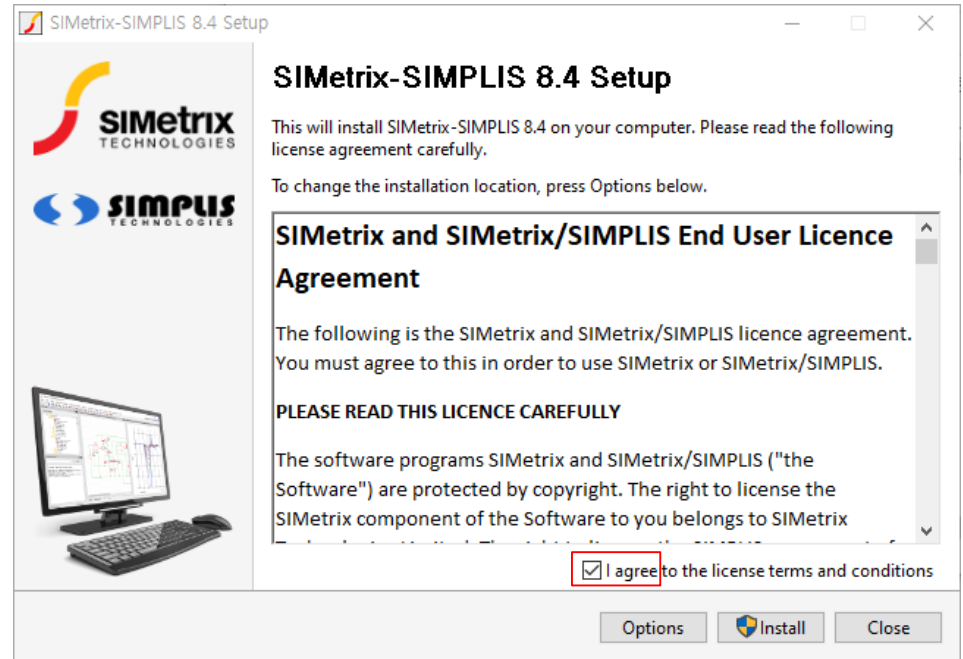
SIMetrix-SIMPLIS 8.4 Setup

SIMetrix TECHNOLOGIES

SIMPLIS TECHNOLOGIES

SIMetrix-SIMPLIS 8.4 Setup

This will install SIMetrix-SIMPLIS 8.4 on your computer. Please read the following license agreement carefully.

To change the installation location, press Options below.

SIMetrix and SIMetrix/SIMPLIS End User Licence Agreement

The following is the SIMetrix and SIMetrix/SIMPLIS licence agreement. You must agree to this in order to use SIMetrix or SIMetrix/SIMPLIS.

PLEASE READ THIS LICENCE CAREFULLY

The software programs SIMetrix and SIMetrix/SIMPLIS ("the Software") are protected by copyright. The right to license the SIMetrix component of the Software to you belongs to SIMetrix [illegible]

I agree to the license terms and conditions

Options Install Close